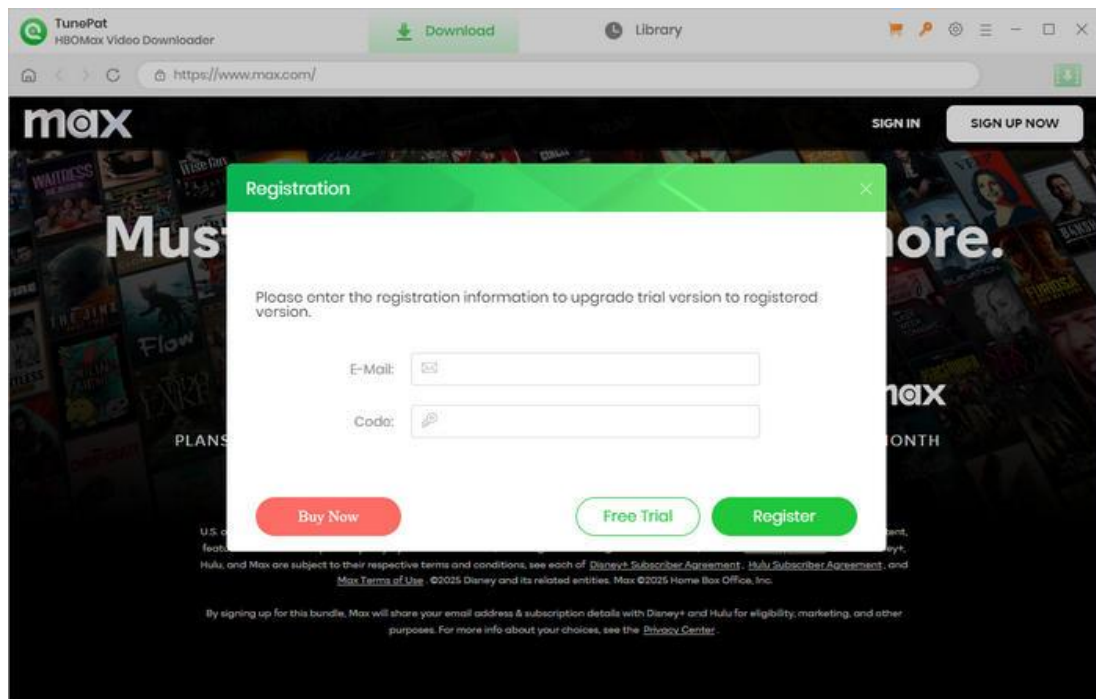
TunePat
HBOMax Video Downloader

Download

Library

https://www.max.com/

max

SIGN IN

SIGN UP NOW

Mus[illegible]ore.

Registration

Please enter the registration information to upgrade trial version to registered version.

E-Mail:

Code:

Buy Now

Free Trial

Register

max

PLANS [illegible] ONTH

U.S. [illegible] tent, featu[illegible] ey+, Hulu, and Max are subject to their respective terms and conditions, see each of Disney+ Subscriber Agreement, Hulu Subscriber Agreement, and Max Terms of Use. ©2025 Disney and its related entities. Max ©2025 Home Box Office, Inc.

By signing up for this bundle, Max will share your email address & subscription details with Disney+ and Hulu for eligibility, marketing, and other purposes. For more info about your choices, see the Privacy Center.